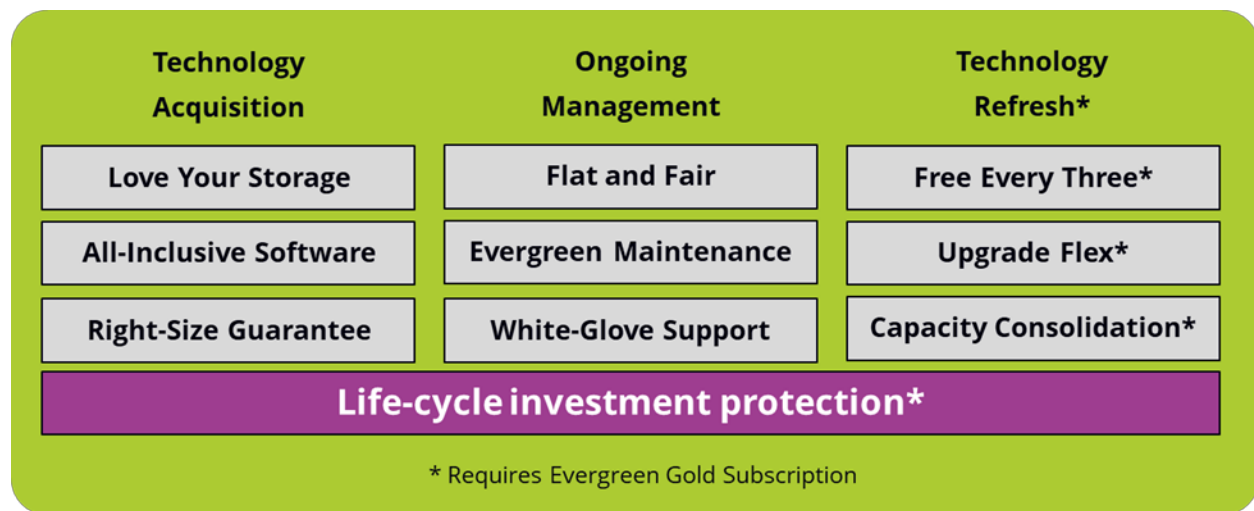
Technology Acquisition

Love Your Storage

All-Inclusive Software

Right-Size Guarantee

Ongoing Management

Flat and Fair

Evergreen Maintenance

White-Glove Support

Technology Refresh*

Free Every Three*

Upgrade Flex*

Capacity Consolidation*

Life-cycle investment protection*

* Requires Evergreen Gold Subscription